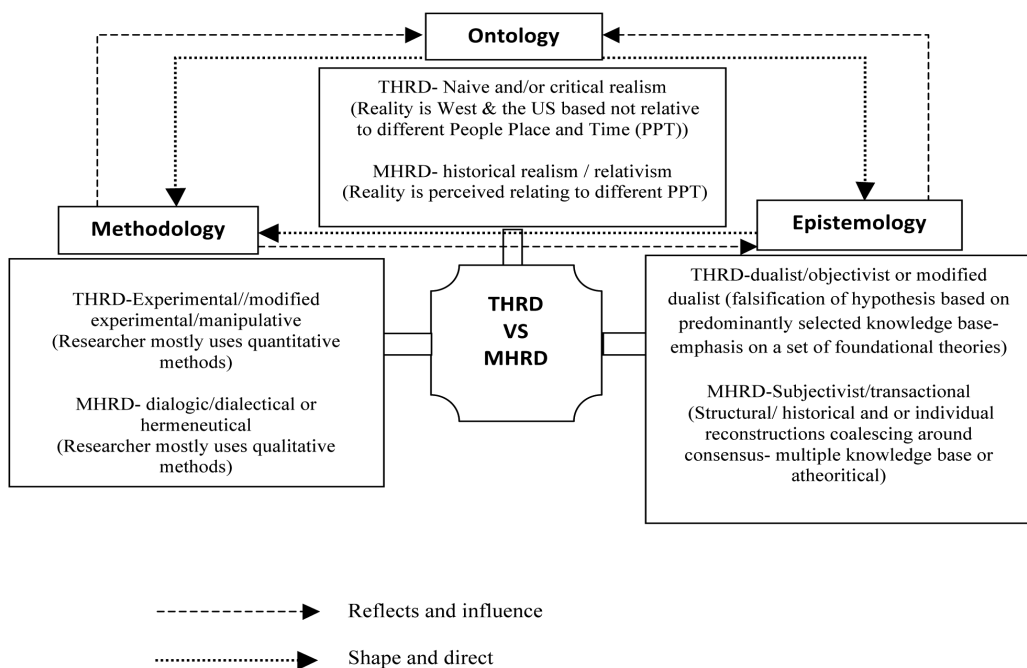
Ontology

THRD- Naive and/or critical realism
(Reality is West & the US based not relative to different People Place and Time (PPT))

MHRD- historical realism / relativism
(Reality is perceived relating to different PPT)

Methodology

Epistemology

THRD-Experimental//modified experimental/manipulative
(Researcher mostly uses quantitative methods)

MHRD- dialogic/dialectical or hermeneutical
(Researcher mostly uses qualitative methods)

THRD
VS
MHRD

THRD-dualist/objectivist or modified dualist (falsification of hypothesis based on predominantly selected knowledge base-emphasis on a set of foundational theories)

MHRD-Subjectivist/transactional
(Structural/ historical and or individual reconstructions coalescing around consensus- multiple knowledge base or atheoritical)

Reflects and influence

Shape and direct